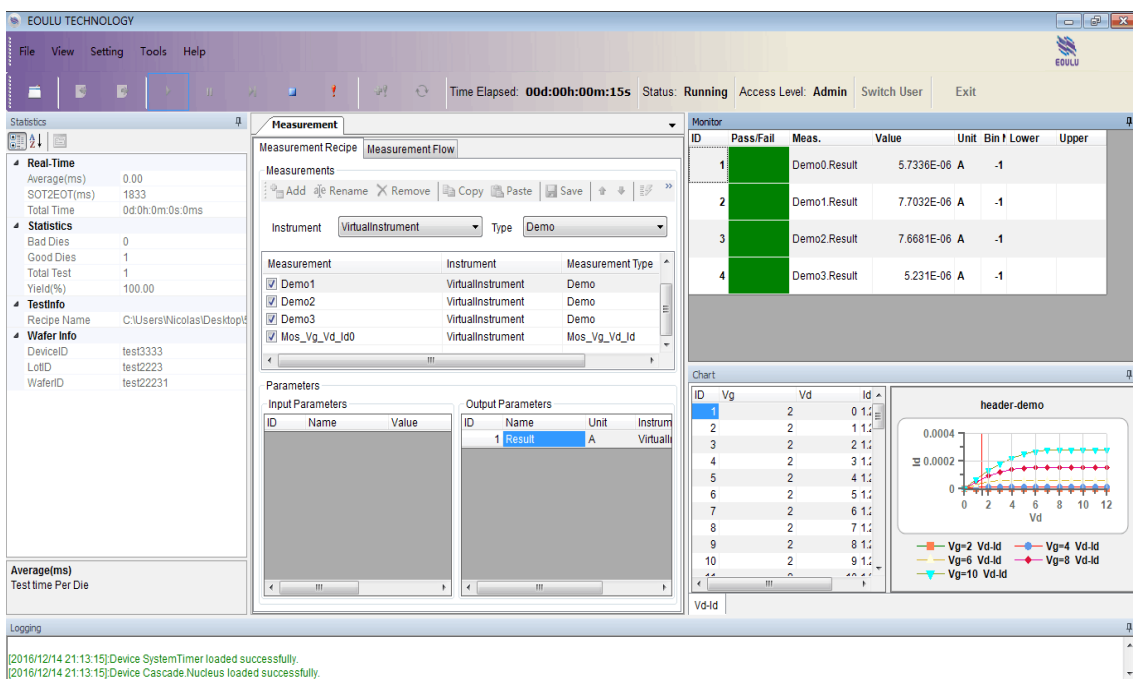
EOULU TECHNOLOGY

File View Setting Tools Help

EOULU

Time Elapsed: 00d:00h:00m:15s Status: Running Access Level: Admin Switch User Exit

Statistics

Real-Time
Average(ms) 0.00
SOT2EOT(ms) 1833
Total Time 0d:0h:0m:0s:0ms
Statistics
Bad Dies 0
Good Dies 1
Total Test 1
Yield(%) 100.00
TestInfo
Recipe Name C:\Users\Nicolas\Desktop\
Wafer Info
DeviceID test3333
LotID test2223
WaferID test22231

Average(ms)
Test time Per Die

Measurement

Measurement Recipe Measurement Flow

Measurements

Add Rename Remove Copy Paste Save

Instrument VirtualInstrument Type Demo

| Measurement | Instrument | Measurement Type |
|---|---|---|
| Demo1 | VirtualInstrument | Demo |
| Demo2 | VirtualInstrument | Demo |
| Demo3 | VirtualInstrument | Demo |
| Mos_Vg_Vd_Id0 | VirtualInstrument | Mos_Vg_Vd_Id |

Parameters

Input Parameters

| ID | Name | Value |
|---|---|---|

Output Parameters

| ID | Name | Unit | Instrum |
|---|---|---|---|
| 1 | Result | A | Virtualli |

Monitor

| ID | Pass/Fail | Meas. | Value | Unit | Bin I | Lower | Upper |
|---|---|---|---|---|---|---|---|
| 1 | | Demo0.Result | 5.7336E-06 | A | -1 | | |
| 2 | | Demo1.Result | 7.7032E-06 | A | -1 | | |
| 3 | | Demo2.Result | 7.6681E-06 | A | -1 | | |
| 4 | | Demo3.Result | 5.231E-06 | A | -1 | | |

Chart

| ID | Vg | Vd | Id |
|---|---|---|---|
| 1 | 2 | 0 | 1.2 |
| 2 | 2 | 1 | 1.2 |
| 3 | 2 | 2 | 1.2 |
| 4 | 2 | 3 | 1.2 |
| 5 | 2 | 4 | 1.2 |
| 6 | 2 | 5 | 1.2 |
| 7 | 2 | 6 | 1.2 |
| 8 | 2 | 7 | 1.2 |
| 9 | 2 | 8 | 1.2 |
| 10 | 2 | 9 | 1.2 |

header-demo
0.0004
Id 0.0002
0
0 2 4 6 8 10 12
Vd
Vg=2 Vd-Id Vg=4 Vd-Id
Vg=6 Vd-Id Vg=8 Vd-Id
Vg=10 Vd-Id

Vd-Id

Logging

[2016/12/14 21:13:15]:Device SystemTimer loaded successfully.
[2016/12/14 21:13:15]:Device Cascade.Nucleus loaded successfully.